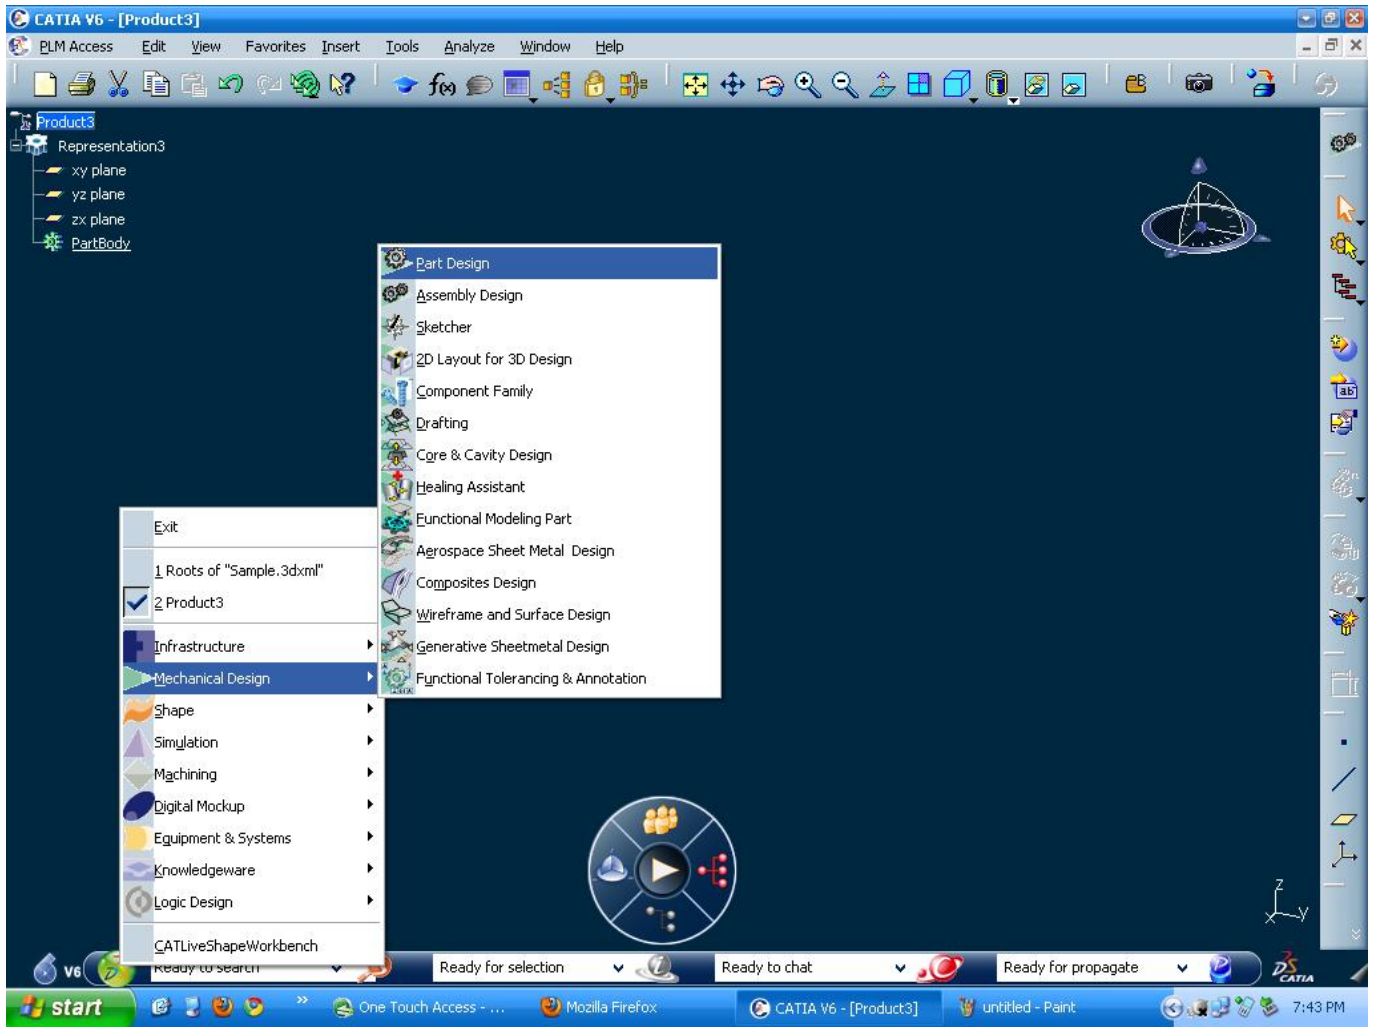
CATIA V6 - [Product3]

PLM Access Edit View Favorites Insert Tools Analyze Window Help

Product3
Representation3
xy plane
yz plane
zx plane
PartBody

Part Design
Assembly Design
Sketcher
2D Layout for 3D Design
Component Family
Drafting
Core & Cavity Design
Healing Assistant
Functional Modeling Part
Aerospace Sheet Metal Design
Composites Design
Wireframe and Surface Design
Generative Sheetmetal Design
Functional Tolerancing & Annotation

Exit
1 Roots of "Sample.3dxml"
2 Product3
Infrastructure
Mechanical Design
Shape
Simulation
Machining
Digital Mockup
Equipment & Systems
Knowledgeware
Logic Design
CATLiveShapeWorkbench

V6
Ready to search
Ready for selection
Ready to chat
Ready for propagate

z
y

start
One Touch Access - ...
Mozilla Firefox
CATIA V6 - [Product3]
untitled - Paint
7:43 PM